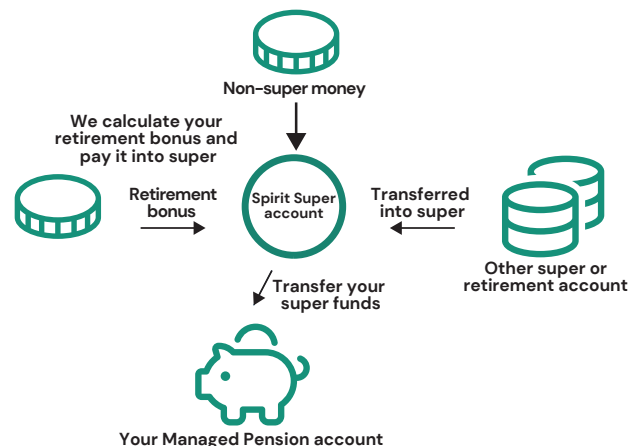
Non-super money

We calculate your retirement bonus and pay it into super

Retirement bonus

Spirit Super account

Transferred into super

Other super or retirement account

Transfer your super funds

Your Managed Pension account